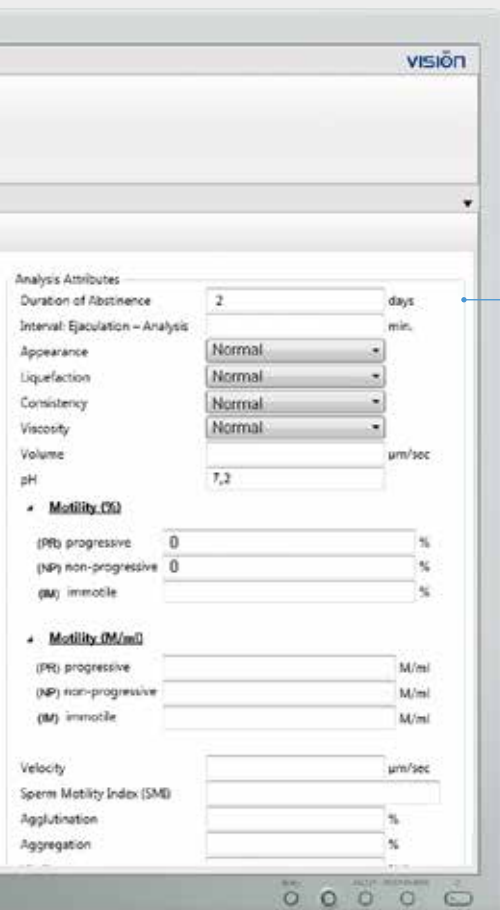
VISION

Analysis Attributes

Duration of Abstinence 2 days

Interval: Ejaculation – Analysis min.

Appearance Normal

Liquefaction Normal

Consistency Normal

Viscosity Normal

Volume µm/sec

pH 7,2

Motility (%)

(PR) progressive 0 %

(NP) non-progressive 0 %

(IM) immotile %

Motility (M/ml)

(PR) progressive M/ml

(NP) non-progressive M/ml

(IM) immotile M/ml

Velocity µm/sec

Sperm Motility Index (SMI)

Agglutination %

Aggregation %

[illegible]